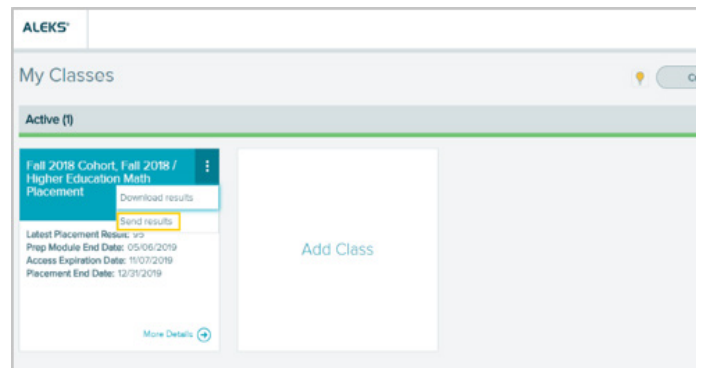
ALEKS®

My Classes

Active (1)

Fall 2018 Cohort, Fall 2018 / Higher Education Math Placement

Download results

Send results

Latest Placement Result: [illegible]
Prep Module End Date: 05/06/2019
Access Expiration Date: 11/07/2019
Placement End Date: 12/31/2019

More Details

Add Class